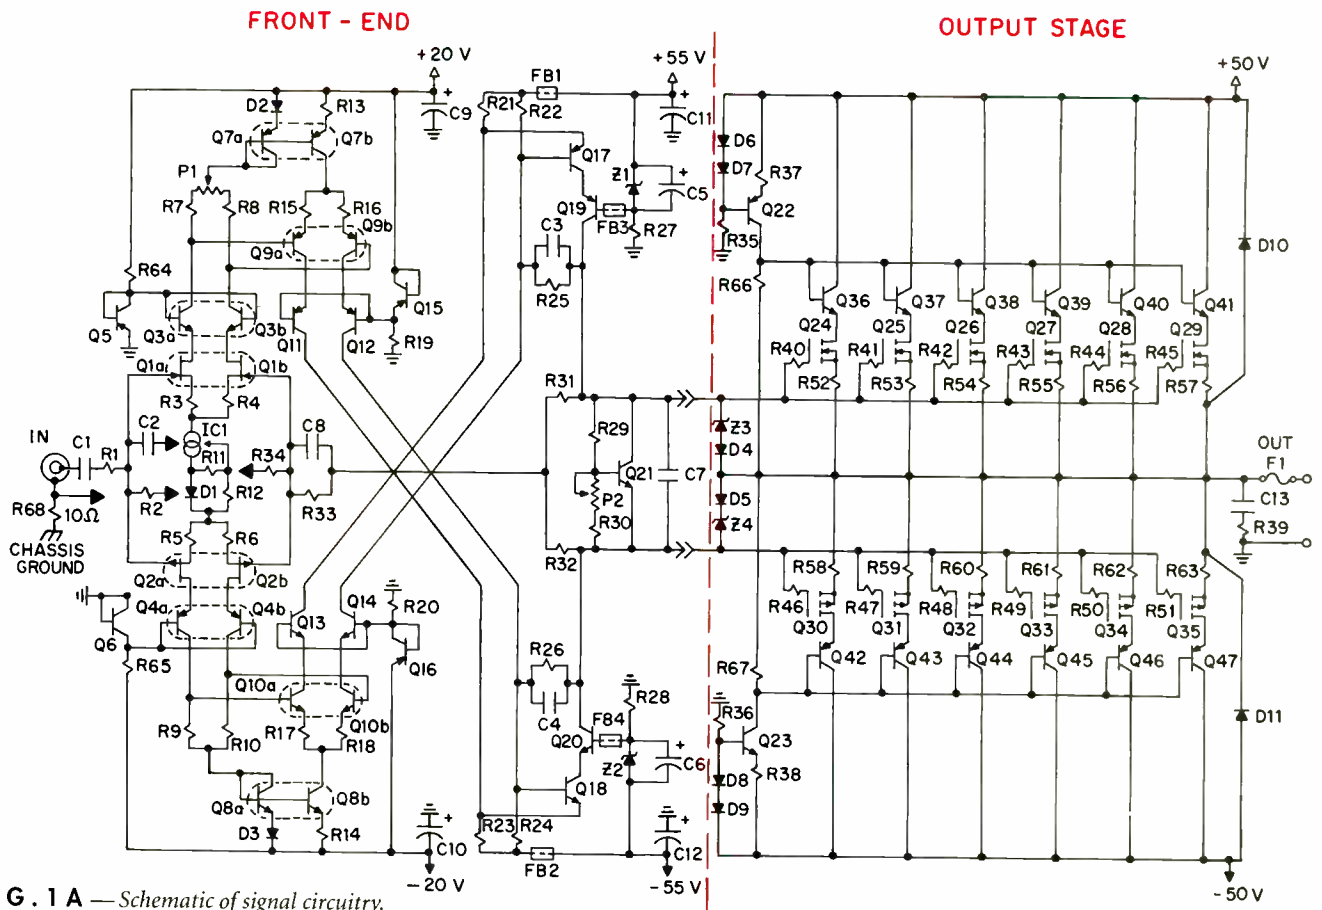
FRONT - END

OUTPUT STAGE

+20 V
+55 V
+50 V
FB1
C9
R21
R22
C11
D2
R13
D6
Q7a
Q7b
D7
R37
Q17
Z1
C5
P1
R7
R8
R15
R16
Q19
Q22
Q9b
FB3
R27
Q9a
C3
R35
D10
R64
R66
Q15
R25
Q36
Q37
Q38
Q39
Q40
Q41
Q5
Q3a
Q3b
Q11
Q12
R19
Q24
Q25
Q26
Q27
Q28
Q29
Q1a
Q1b
R31
R40
R41
R42
R43
R44
R45
R52
R53
R54
R55
R56
R57
R3
R4
R29
IC1
C8
Z3
C2
D4
IN
C1
R1
R11
R34
OUT
Q21
C7
F1
D1
R12
P2
D5
C13
R68
10Ω
R2
R33
R30
Z4
R39
CHASSIS GROUND
R5
R6
R32
Q2a
Q2b
R58
R59
R60
R61
R62
R63
R46
R47
R48
R49
R50
R51
Q4a
Q4b
R20
Q6
Q13
Q14
Q30
Q31
Q32
Q33
Q34
Q35
R65
Q16
R26
Q42
Q43
Q44
Q45
Q46
Q47
R67
R28
Q10a
C4
R36
D11
F84
R9
R10
R17
R18
Q10b
Q20
Q23
Z2
C6
R38
D8
Q18
Q8a
Q8b
D9
D3
R14
R23
R24
C10
C12
FB2
-20 V
-55 V
-50 V

G . 1 A — Schematic of signal circuitry.